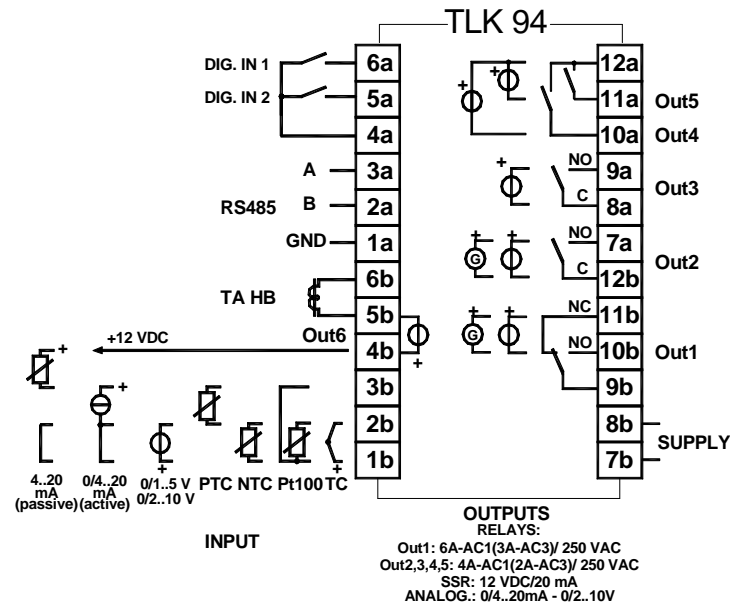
TLK 94

DIG. IN 1
DIG. IN 2
6a
5a
4a
A
3a
RS485
B
2a
GND
1a
6b
TA HB
5b
+12 VDC
Out6
4b
3b
2b
1b

12a
11a
Out5
10a
Out4
NO
9a
C
8a
Out3
NO
7a
G
C
12b
Out2
NC
11b
G
NO
10b
Out1
9b
8b
SUPPLY
7b

4..20 mA (passive)
0/4..20 mA (active)
0/1..5 V 0/2..10 V
PTC
NTC
Pt100
TC

INPUT

OUTPUTS
RELAYS:
Out1: 6A-AC1(3A-AC3)/ 250 VAC
Out2,3,4,5: 4A-AC1(2A-AC3)/ 250 VAC
SSR: 12 VDC/20 mA
ANALOG.: 0/4..20mA - 0/2..10V